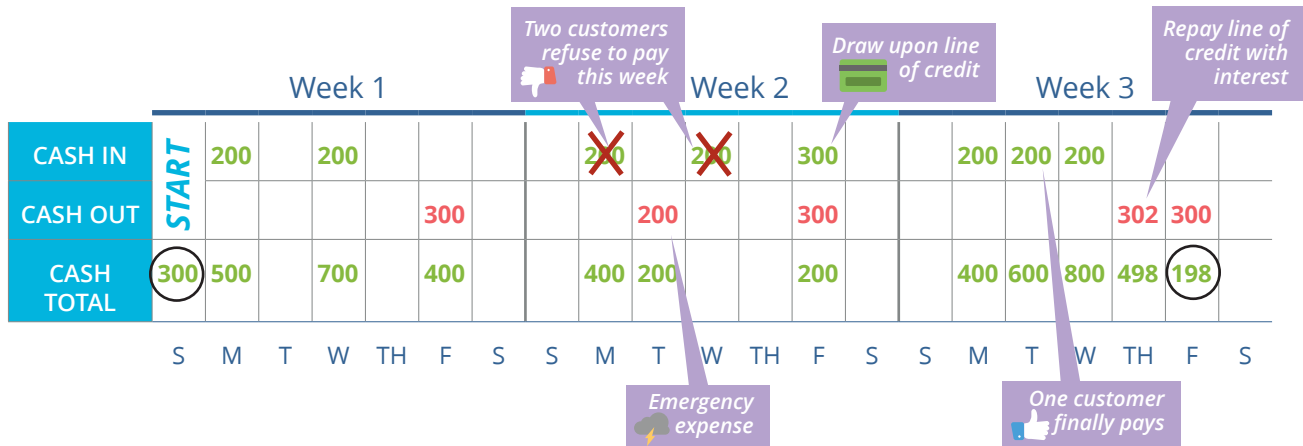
Two customers refuse to pay this week

Draw upon line of credit

Repay line of credit with interest

Week 1

Week 2

Week 3

| | | | | | | | | | | | | | | | | | | | | | |
|---|---|---|---|---|---|---|---|---|---|---|---|---|---|---|---|---|---|---|---|---|---|
| CASH IN | START | 200 | | 200 | | | | | 200 | | 200 | | 300 | | | 200 | 200 | 200 | | | |
| CASH OUT | | | | | | 300 | | | | 200 | | | 300 | | | | | | 302 | 300 | |
| CASH TOTAL | 300 | 500 | | 700 | | 400 | | | 400 | 200 | | | 200 | | | 400 | 600 | 800 | 498 | 198 | |
| | S | M | T | W | TH | F | S | S | M | T | W | TH | F | S | S | M | T | W | TH | F | S |

Emergency expense

One customer finally pays